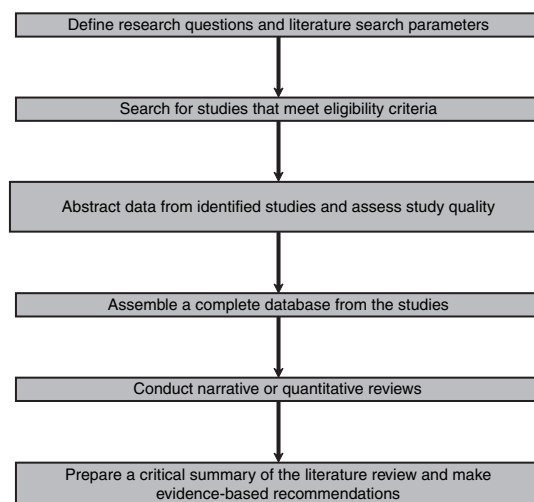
Define research questions and literature search parameters

Search for studies that meet eligibility criteria

Abstract data from identified studies and assess study quality

Assemble a complete database from the studies

Conduct narrative or quantitative reviews

Prepare a critical summary of the literature review and make evidence-based recommendations